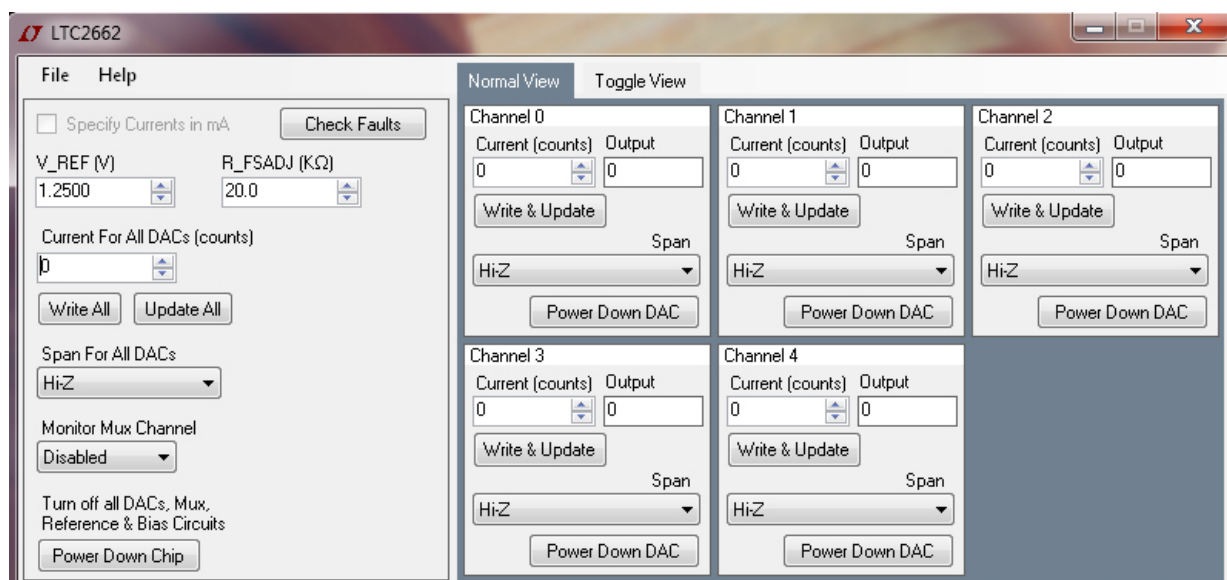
LTC2662

File Help

Specify Currents in mA Check Faults

V_REF (V) R_FSADJ (KΩ)
1.2500 20.0

Current For All DACs (counts)
0

Write All Update All

Span For All DACs
Hi-Z

Monitor Mux Channel
Disabled

Turn off all DACs, Mux, Reference & Bias Circuits
Power Down Chip

Normal View Toggle View

Channel 0
Current (counts) Output
0 0
Write & Update
Span
Hi-Z
Power Down DAC

Channel 1
Current (counts) Output
0 0
Write & Update
Span
Hi-Z
Power Down DAC

Channel 2
Current (counts) Output
0 0
Write & Update
Span
Hi-Z
Power Down DAC

Channel 3
Current (counts) Output
0 0
Write & Update
Span
Hi-Z
Power Down DAC

Channel 4
Current (counts) Output
0 0
Write & Update
Span
Hi-Z
Power Down DAC